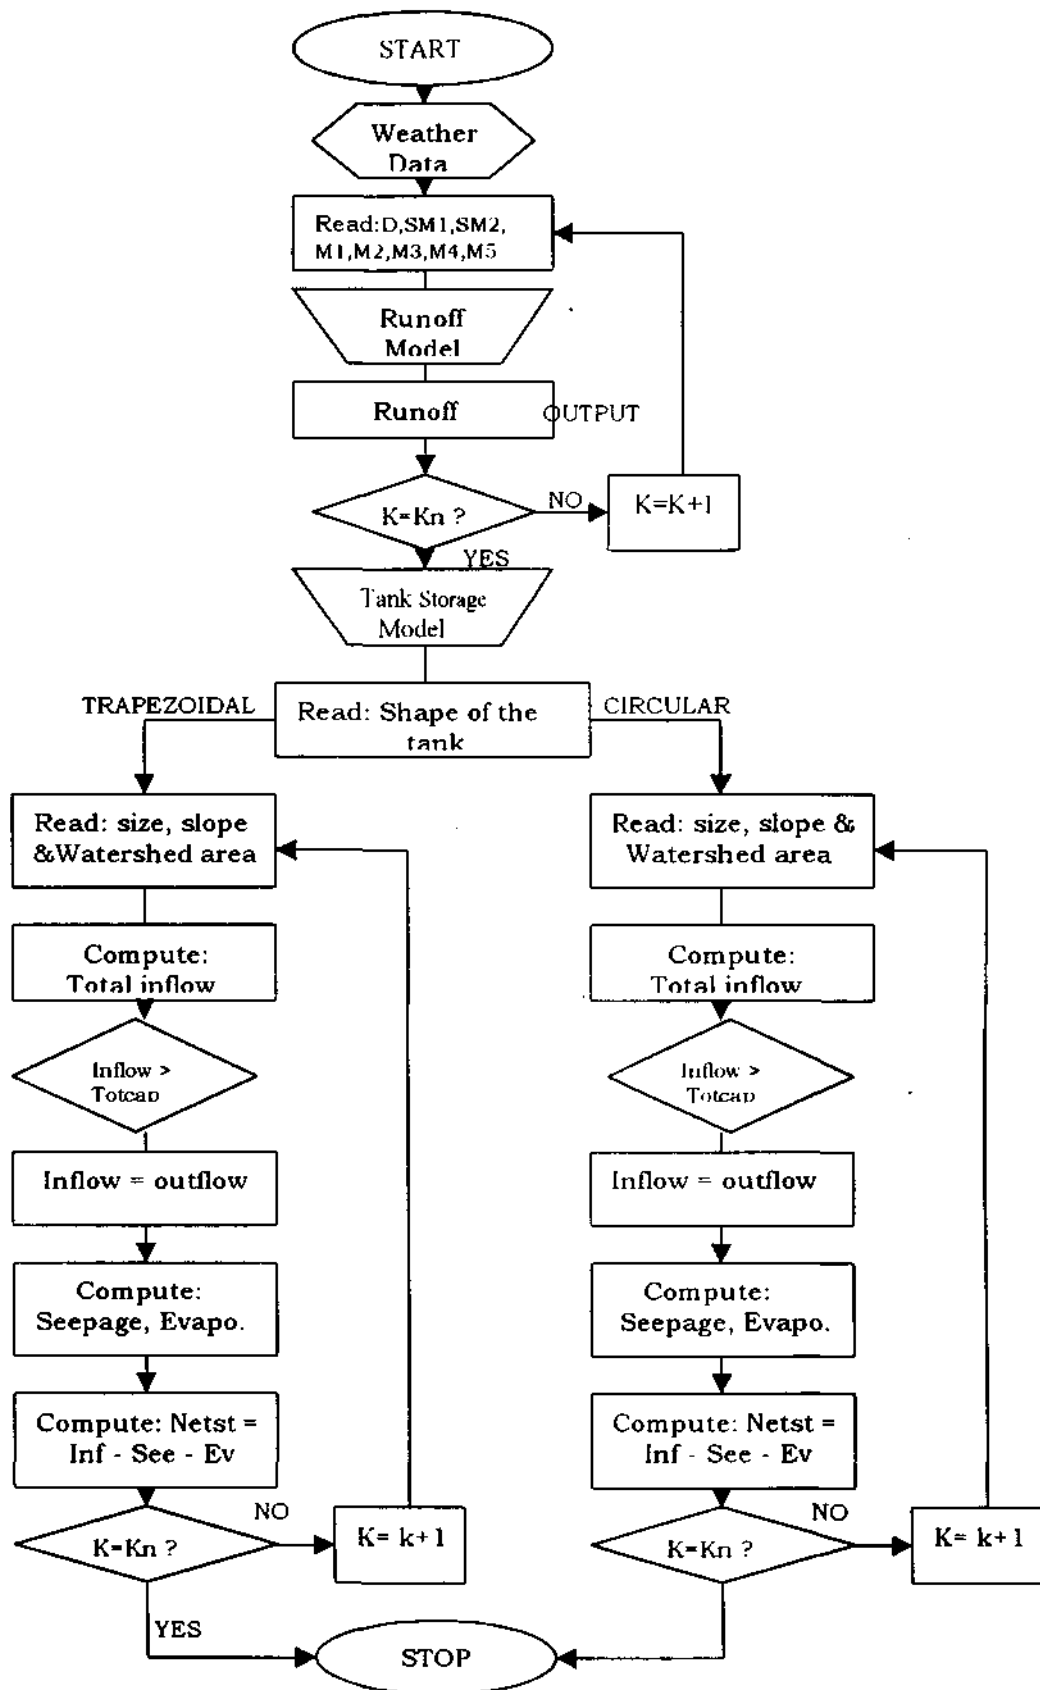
START

Weather Data

Read:D,SM1,SM2, M1,M2,M3,M4,M5

Runoff Model

Runoff

OUTPUT

K=Kn ?

NO

K=K+1

YES

Tank Storage Model

TRAPEZOIDAL

Read: Shape of the tank

CIRCULAR

Read: size, slope &Watershed area

Compute: Total inflow

Inflow > Totcap

Inflow = outflow

Compute: Seepage, Evapo.

Compute: Netst = Inf - See - Ev

K=Kn ?

NO

K= k+1

YES

Read: size, slope & Watershed area

Compute: Total inflow

Inflow > Totcap

Inflow = outflow

Compute: Seepage, Evapo.

Compute: Netst = Inf - See - Ev

K=Kn ?

NO

K= k+1

STOP